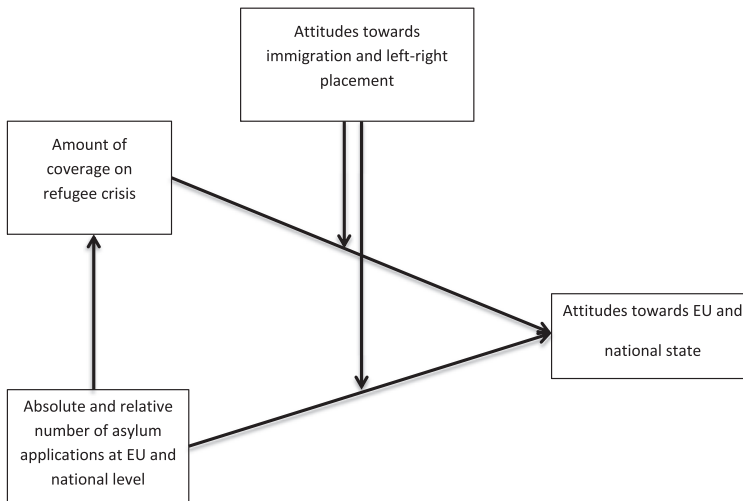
Attitudes towards immigration and left-right placement

Amount of coverage on refugee crisis

Attitudes towards EU and national state

Absolute and relative number of asylum applications at EU and national level